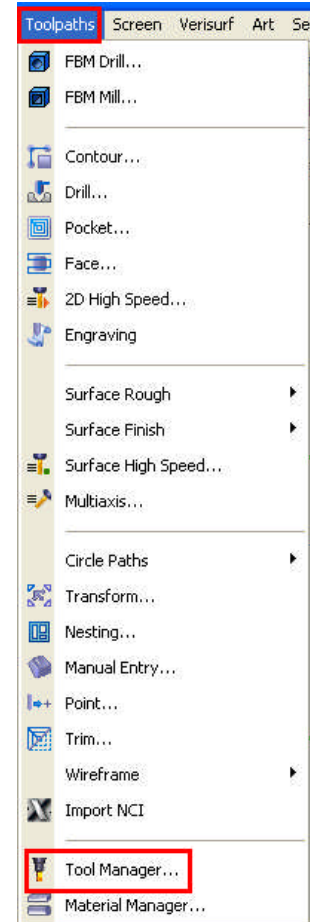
Toolpaths Screen Verisurf Art Se

FBM Drill...
FBM Mill...

Contour...
Drill...
Pocket...
Face...
2D High Speed...
Engraving

Surface Rough
Surface Finish
Surface High Speed...
Multiaxis...

Circle Paths
Transform...
Nesting...
Manual Entry...
Point...
Trim...
Wireframe
Import NCI

Tool Manager...
Material Manager...